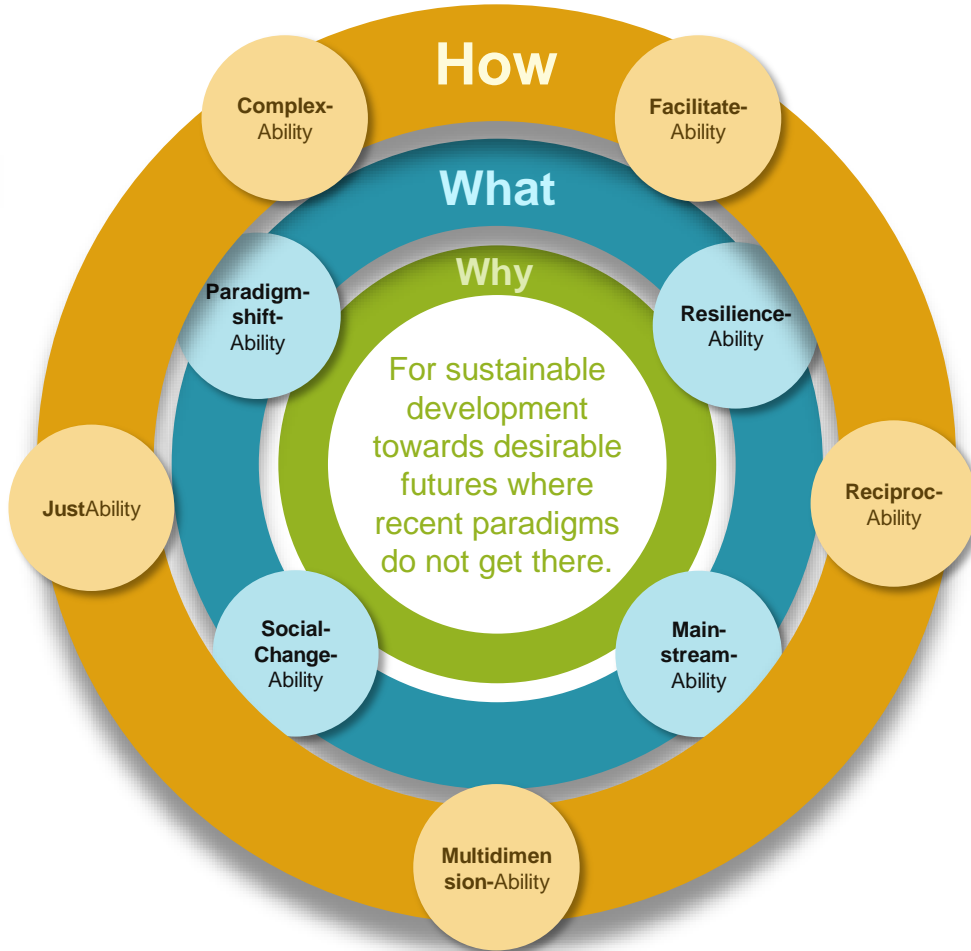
How

Complex-Ability

Facilitate-Ability

What

Why

Paradigm-shift-Ability

Resilience-Ability

For sustainable development towards desirable futures where recent paradigms do not get there.

JustAbility

Reciproc-Ability

Social-Change-Ability

Main-stream-Ability

Multidimension-Ability